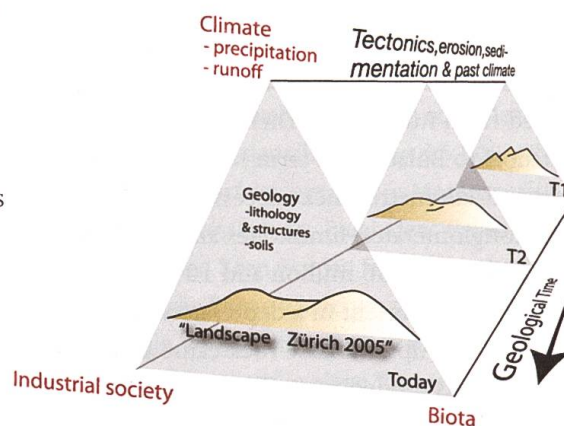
Climate
- precipitation
- runoff

Tectonics, erosion, sedimentation & past climate

s

Geology
-lithology
& structures
-soils

T1

T2

"Landscape Zürich 2005"

Today

Geological Time

Industrial society

Biota